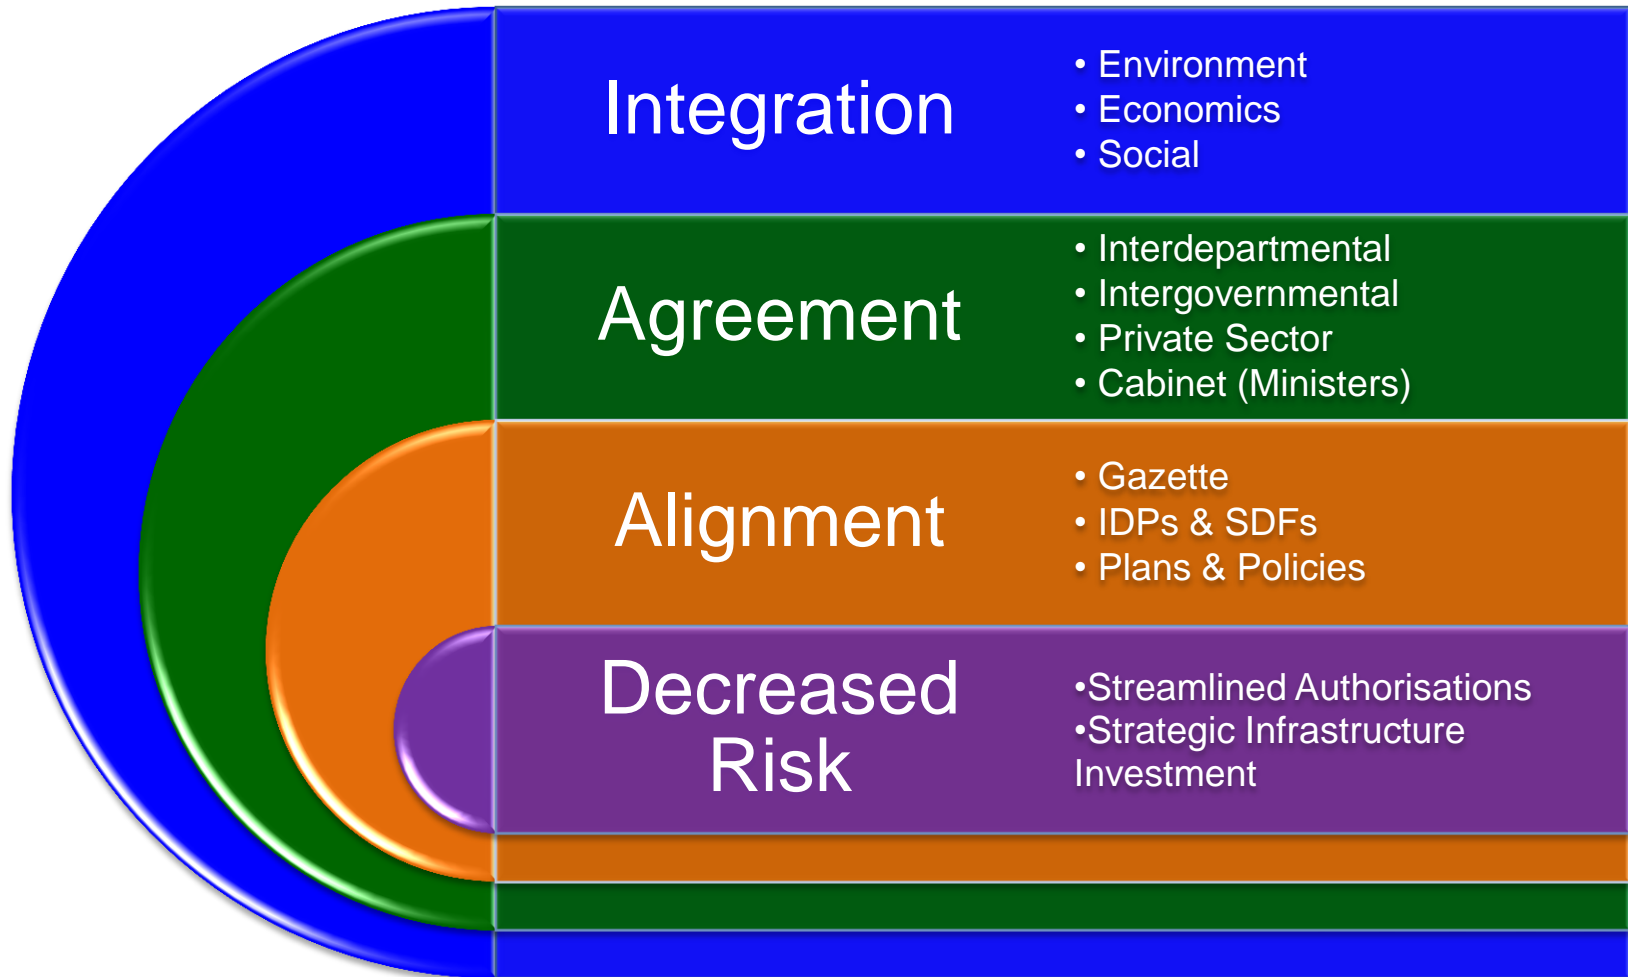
Integration

• Environment
• Economics
• Social

Agreement

• Interdepartmental
• Intergovernmental
• Private Sector
• Cabinet (Ministers)

Alignment

• Gazette
• IDPs & SDFs
• Plans & Policies

Decreased Risk

•Streamlined Authorisations
•Strategic Infrastructure Investment